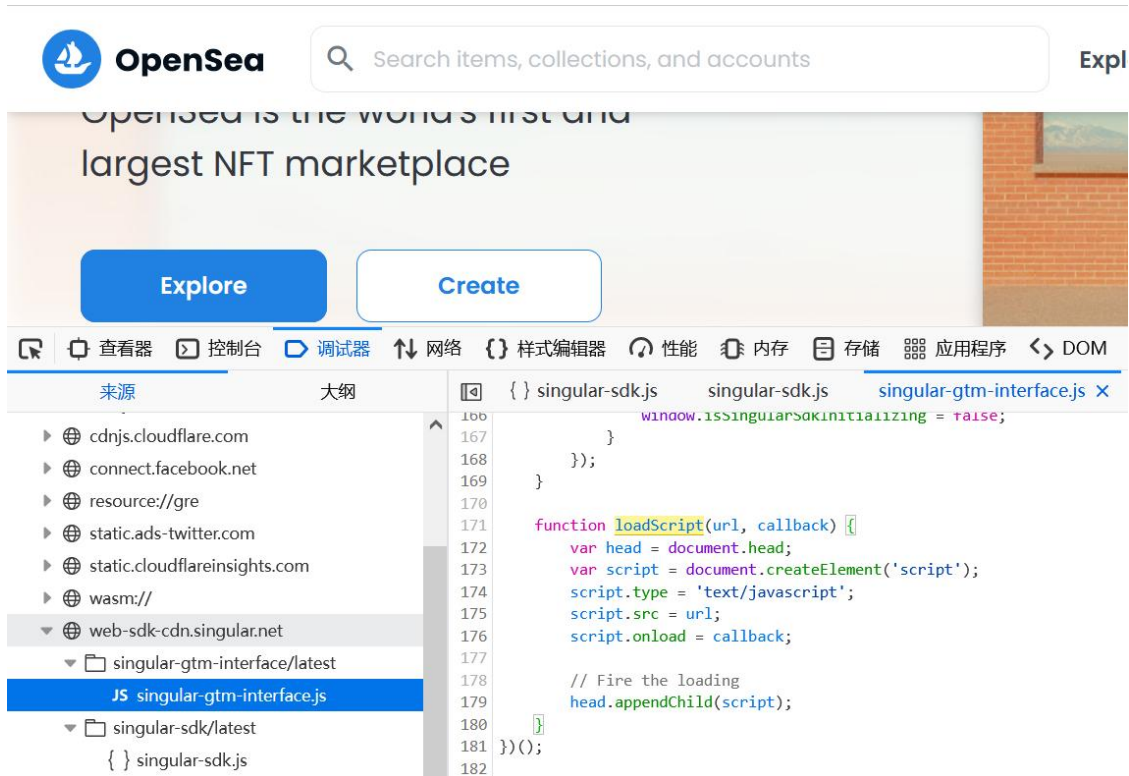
OpenSea

Search items, collections, and accounts

Expl

OpenSea is the world's first and largest NFT marketplace

Explore

Create

查看器 控制台 调试器 网络 {} 样式编辑器 性能 内存 存储 应用程序 DOM

来源 大纲

cdnjs.cloudflare.com
connect.facebook.net
resource://gre
static.ads-twitter.com
static.cloudflareinsights.com
wasm://
web-sdk-cdn.singular.net
singular-gtm-interface/latest
JS singular-gtm-interface.js
singular-sdk/latest
{ } singular-sdk.js

{ } singular-sdk.js singular-sdk.js singular-gtm-interface.js ×

166 window.isSingularSdkInitializing = false;
167 }
168 });
169 }
170
171 function loadScript(url, callback) {
172 var head = document.head;
173 var script = document.createElement('script');
174 script.type = 'text/javascript';
175 script.src = url;
176 script.onload = callback;
177
178 // Fire the loading
179 head.appendChild(script);
180 }
181 })();
182